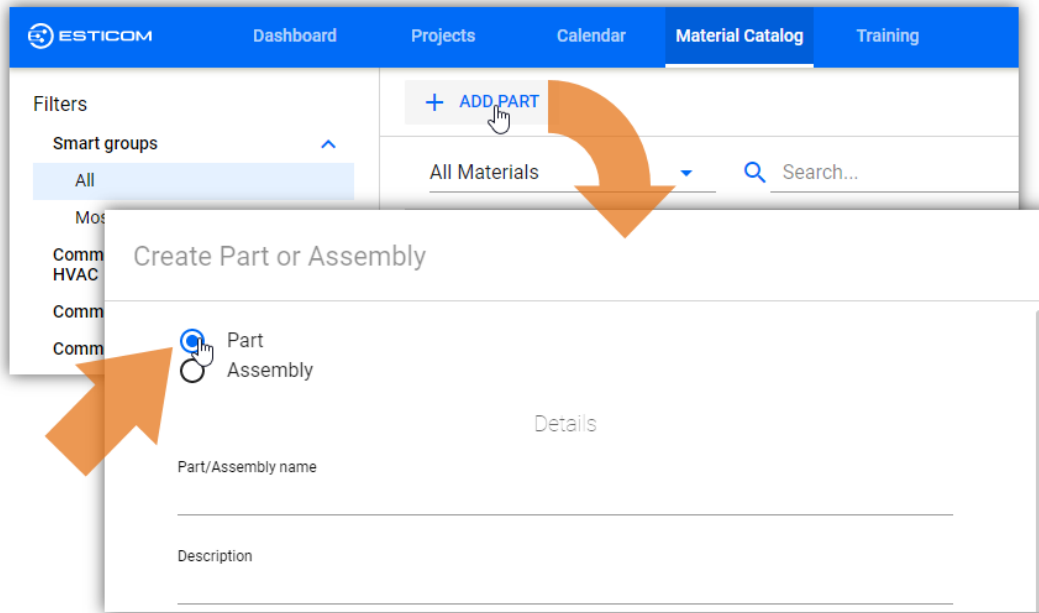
ESTICOM Dashboard Projects Calendar Material Catalog Training

Filters

Smart groups

All

Mos

Comm HVAC

Comm

Comm

+ ADD PART

All Materials

Search...

Create Part or Assembly

Part

Assembly

Details

Part/Assembly name

Description